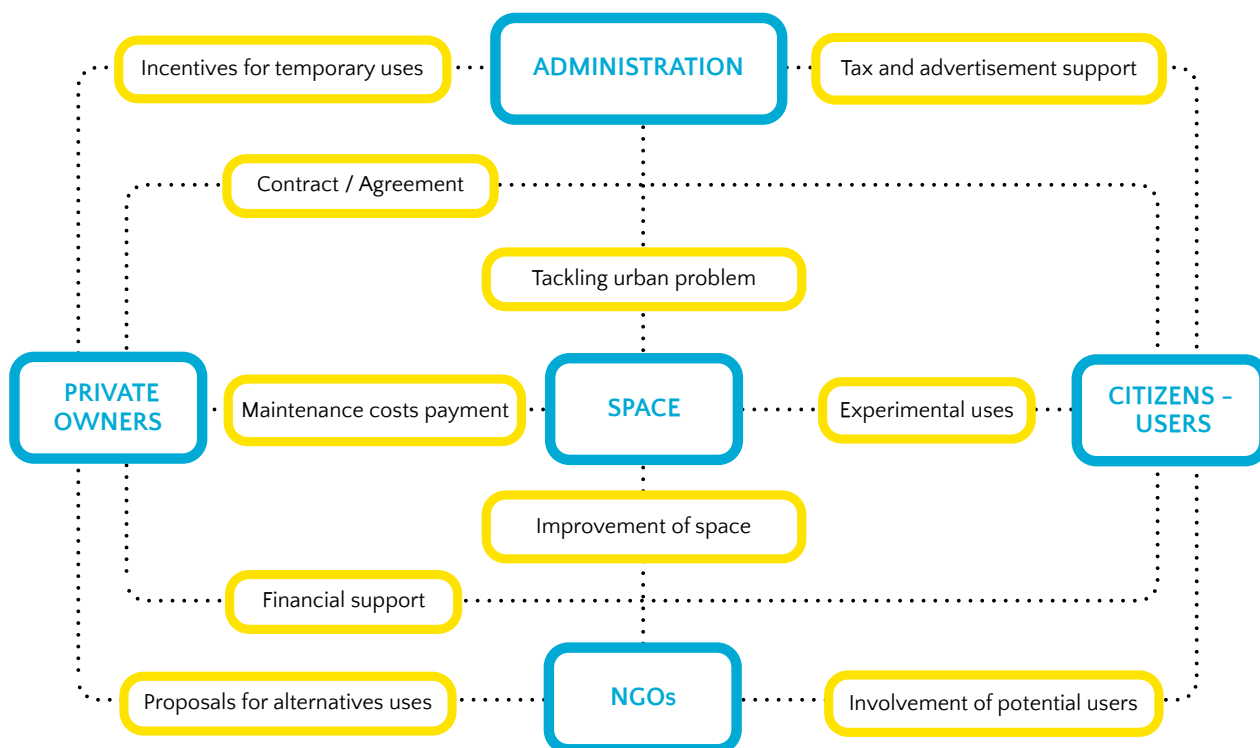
Incentives for temporary uses

ADMINISTRATION

Tax and advertisement support

Contract / Agreement

Tackling urban problem

PRIVATE OWNERS

Maintenance costs payment

SPACE

Experimental uses

CITIZENS - USERS

Improvement of space

Financial support

Proposals for alternatives uses

NGOs

Involvement of potential users